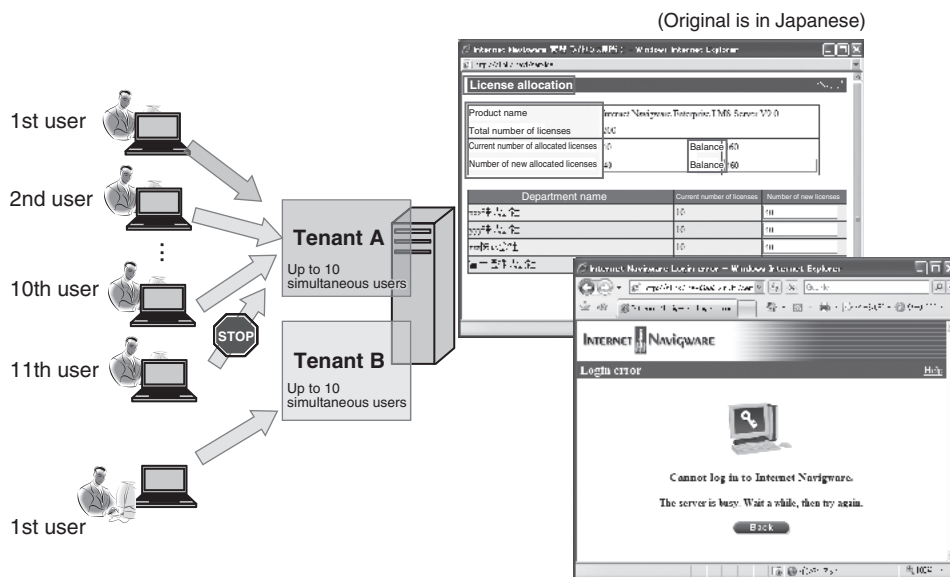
(Original is in Japanese)

1st user

2nd user

⋮

10th user

11th user

STOP

1st user

Tenant A

Up to 10 simultaneous users

Tenant B

Up to 10 simultaneous users

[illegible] Windows Internet Explorer

License allocation

| Product name | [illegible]Internet Navigware Enterprise LMS Server V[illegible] | | |
|---|---|---|---|
| Total number of licenses | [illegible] | | |
| Current number of allocated licenses | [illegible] | Balance | 60 |
| Number of new allocated licenses | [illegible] | Balance | 60 |

| Department name | Current number of licenses | Number of new licenses |
|---|---|---|
| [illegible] | 10 | 10 |
| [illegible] | 10 | 10 |
| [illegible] | 10 | 10 |
| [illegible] | 10 | 10 |

Internet Navigware Login error – Windows Internet Explorer

Internet Navigware

Login error

Help

Cannot log in to Internet Navigware.

The server is busy. Wait a while, then try again.

Back